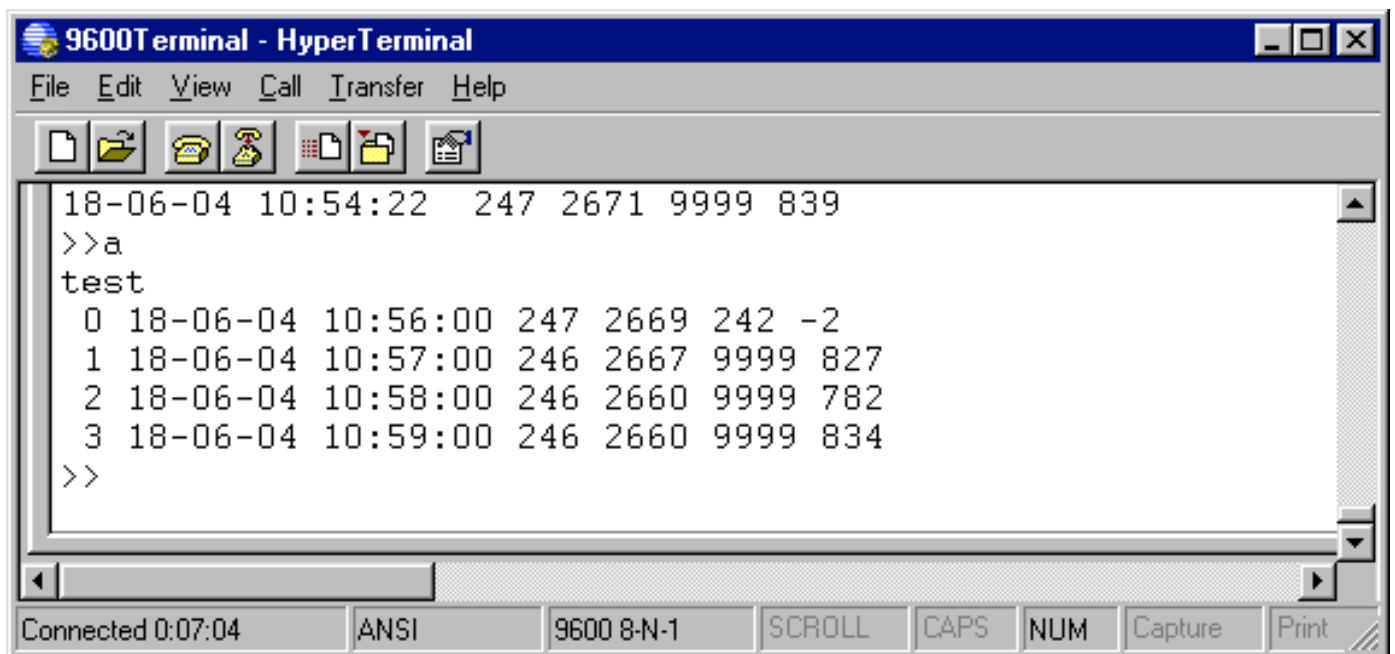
9600Terminal - HyperTerminal

File Edit View Call Transfer Help

18-06-04 10:54:22 247 2671 9999 839
>>a
test
0 18-06-04 10:56:00 247 2669 242 -2
1 18-06-04 10:57:00 246 2667 9999 827
2 18-06-04 10:58:00 246 2660 9999 782
3 18-06-04 10:59:00 246 2660 9999 834
>>

Connected 0:07:04 | ANSI | 9600 8-N-1 | SCROLL | CAPS | NUM | Capture | Print